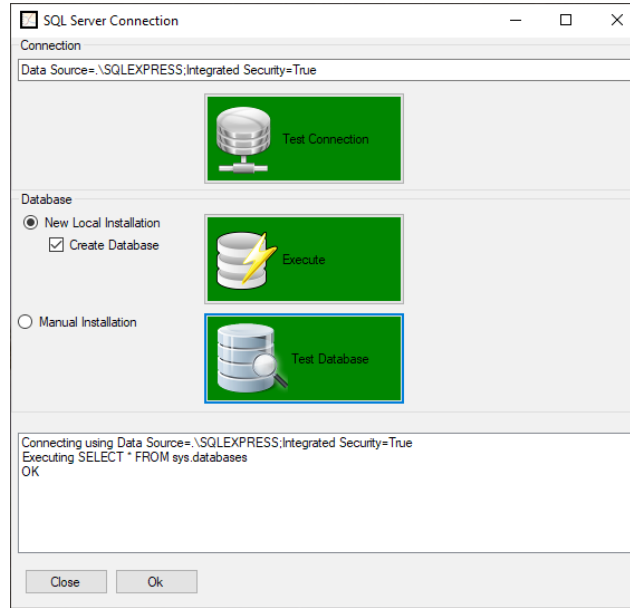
SQL Server Connection

Connection

Data Source=.\SQLEXPRESS;Integrated Security=True

Test Connection

Database

New Local Installation

Create Database

Execute

Manual Installation

Test Database

Connecting using Data Source=.\SQLEXPRESS;Integrated Security=True
Executing SELECT * FROM sys.databases
OK

Close

Ok